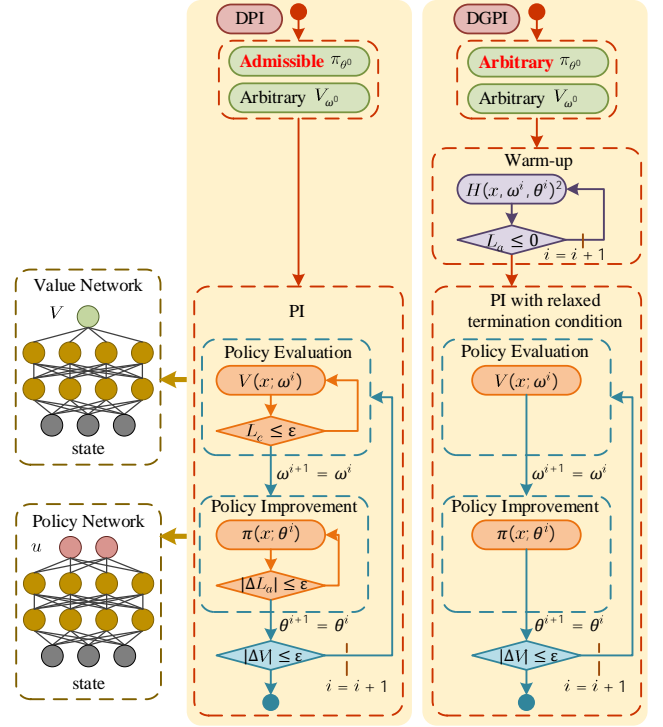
Value Network

$V$

state

Policy Network

$u$

state

DPI

Admissible $\pi_{\theta^0}$

Arbitrary $V_{\omega^0}$

PI

Policy Evaluation

$V(x;\omega^i)$

$L_c \leq \varepsilon$

$\omega^{i+1} = \omega^i$

Policy Improvement

$\pi(x;\theta^i)$

$|\Delta L_a| \leq \varepsilon$

$\theta^{i+1} = \theta^i$

$|\Delta V| \leq \varepsilon$

$i = i + 1$

DGPI

Arbitrary $\pi_{\theta^0}$

Arbitrary $V_{\omega^0}$

Warm-up

$H(x,\omega^i,\theta^i)^2$

$L_a \leq 0$

$i = i + 1$

PI with relaxed termination condition

Policy Evaluation

$V(x;\omega^i)$

$\omega^{i+1} = \omega^i$

Policy Improvement

$\pi(x;\theta^i)$

$\theta^{i+1} = \theta^i$

$|\Delta V| \leq \varepsilon$

$i = i + 1$